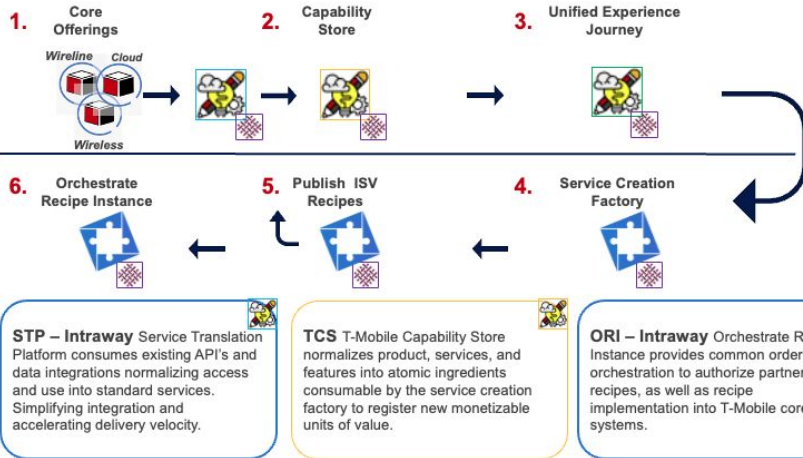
1. Core Offerings

Wireline Cloud

Wireless

2. Capability Store

3. Unified Experience Journey

6. Orchestrate Recipe Instance

5. Publish ISV Recipes

4. Service Creation Factory

STP – Intraway Service Translation Platform consumes existing API's and data integrations normalizing access and use into standard services. Simplifying integration and accelerating delivery velocity.

TCS T-Mobile Capability Store normalizes product, services, and features into atomic ingredients consumable by the service creation factory to register new monetizable units of value.

ORI – Intraway Orchestrate R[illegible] Instance provides common order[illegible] orchestration to authorize partner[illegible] recipes, as well as recipe implementation into T-Mobile cor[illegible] systems.